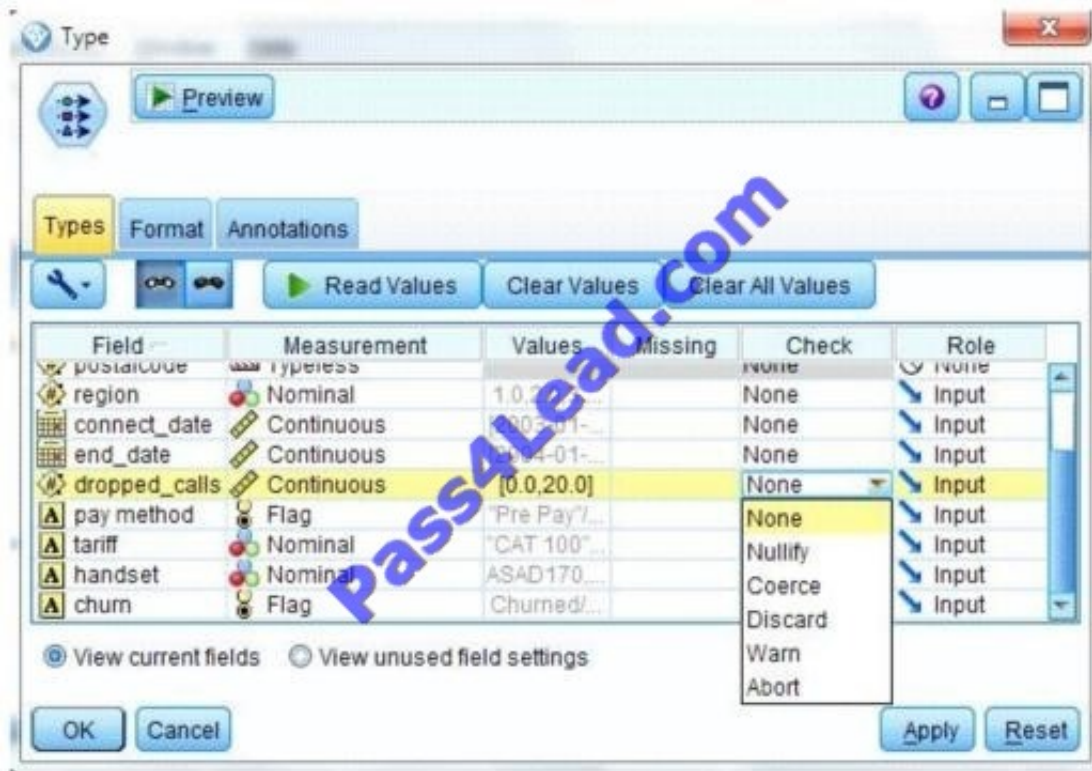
Type

Preview

Types Format Annotations

Read Values Clear Values Clear All Values

| Field | Measurement | Values | Missing | Check | Role |
|---|---|---|---|---|---|
| postalcode | Typeless | | | None | None |
| region | Nominal | 1.0,2... | | None | Input |
| connect_date | Continuous | 2003-01-... | | None | Input |
| end_date | Continuous | 2004-01-... | | None | Input |
| dropped_calls | Continuous | [0.0,20.0] | | None | Input |
| pay method | Flag | "Pre Pay"/... | | None | Input |
| tariff | Nominal | "CAT 100"... | | Nullify | Input |
| handset | Nominal | ASAD170... | | Coerce | Input |
| churn | Flag | Churned/... | | Discard | Input |

Warn
Abort

View current fields View unused field settings

OK Cancel Apply Reset

Pass4Lead.com